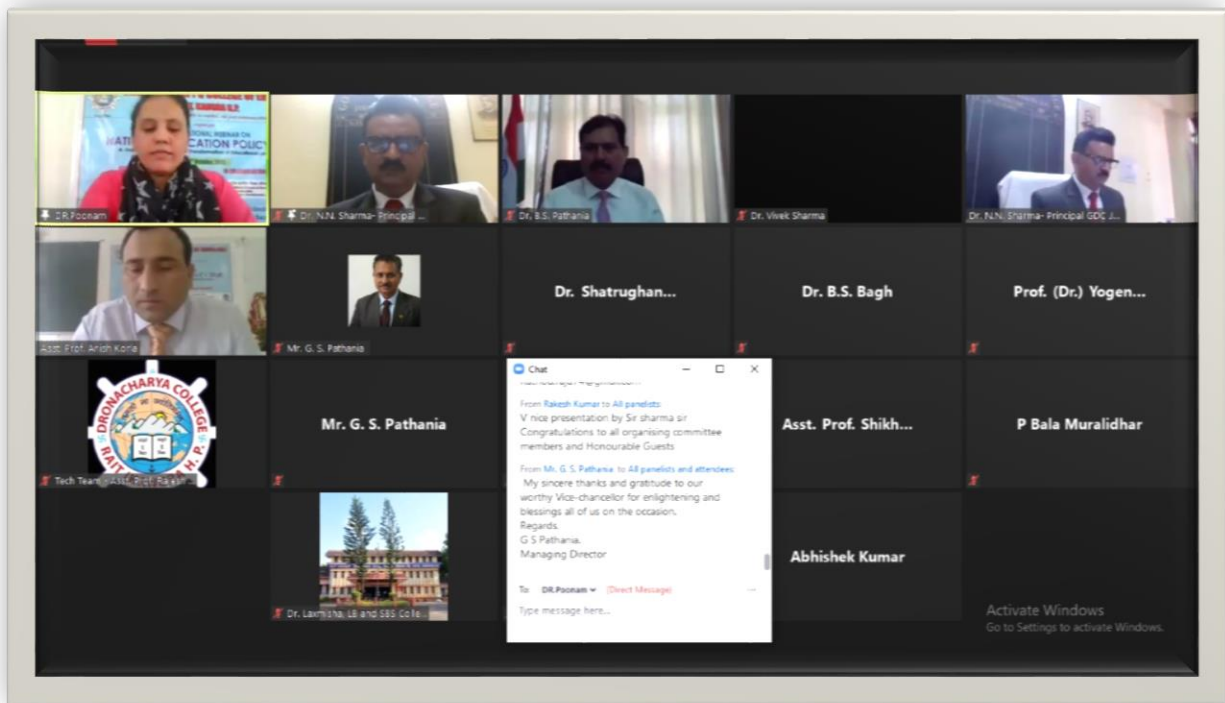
NATI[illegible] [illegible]CATION POLICY

DR.Poonam

Dr. N.N. Sharma- Principal ...

Dr. B.S. Pathania

Dr. Vivek Sharma

Dr. N.N. Sharma- Principal GDC J...

Asst. Prof. Anish Koria

Mr. G. S. Pathania

Dr. Shatrughan...

Dr. B.S. Bagh

Prof. (Dr.) Yogen...

DRONACHARYA COLLEGE RAIT H.P.

Tech Team - Asst. Prof. Rakesh ...

Mr. G. S. Pathania

Chat

From Rakesh Kumar to All panelists
V nice presentation by Sir sharma sir
Congratulations to all organising committee members and Honourable Guests

From Mr. G. S. Pathania to All panelists and attendees
My sincere thanks and gratitude to our worthy Vice-chancellor for enlightening and blessings all of us on the occasion.
Regards.
G S Pathania.
Managing Director

To: DR.Poonam (Direct Message)

Type message here...

Asst. Prof. Shikh...

P Bala Muralidhar

Dr. Laxmisha, LB and SBS Colle...

Abhishek Kumar

Activate Windows
Go to Settings to activate Windows.